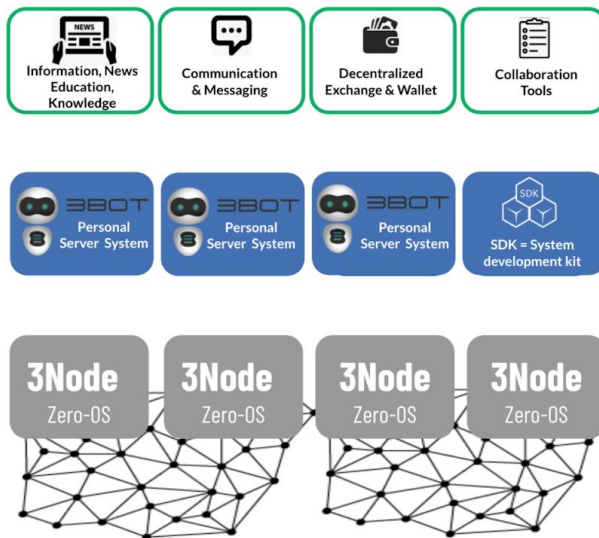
NEWS

Information, News Education, Knowledge

Communication & Messaging

Decentralized Exchange & Wallet

Collaboration Tools

3BOT
Personal Server System

3BOT
Personal Server System

3BOT
Personal Server System

SDK
SDK = System development kit

3Node
Zero-OS

3Node
Zero-OS

3Node
Zero-OS

3Node
Zero-OS